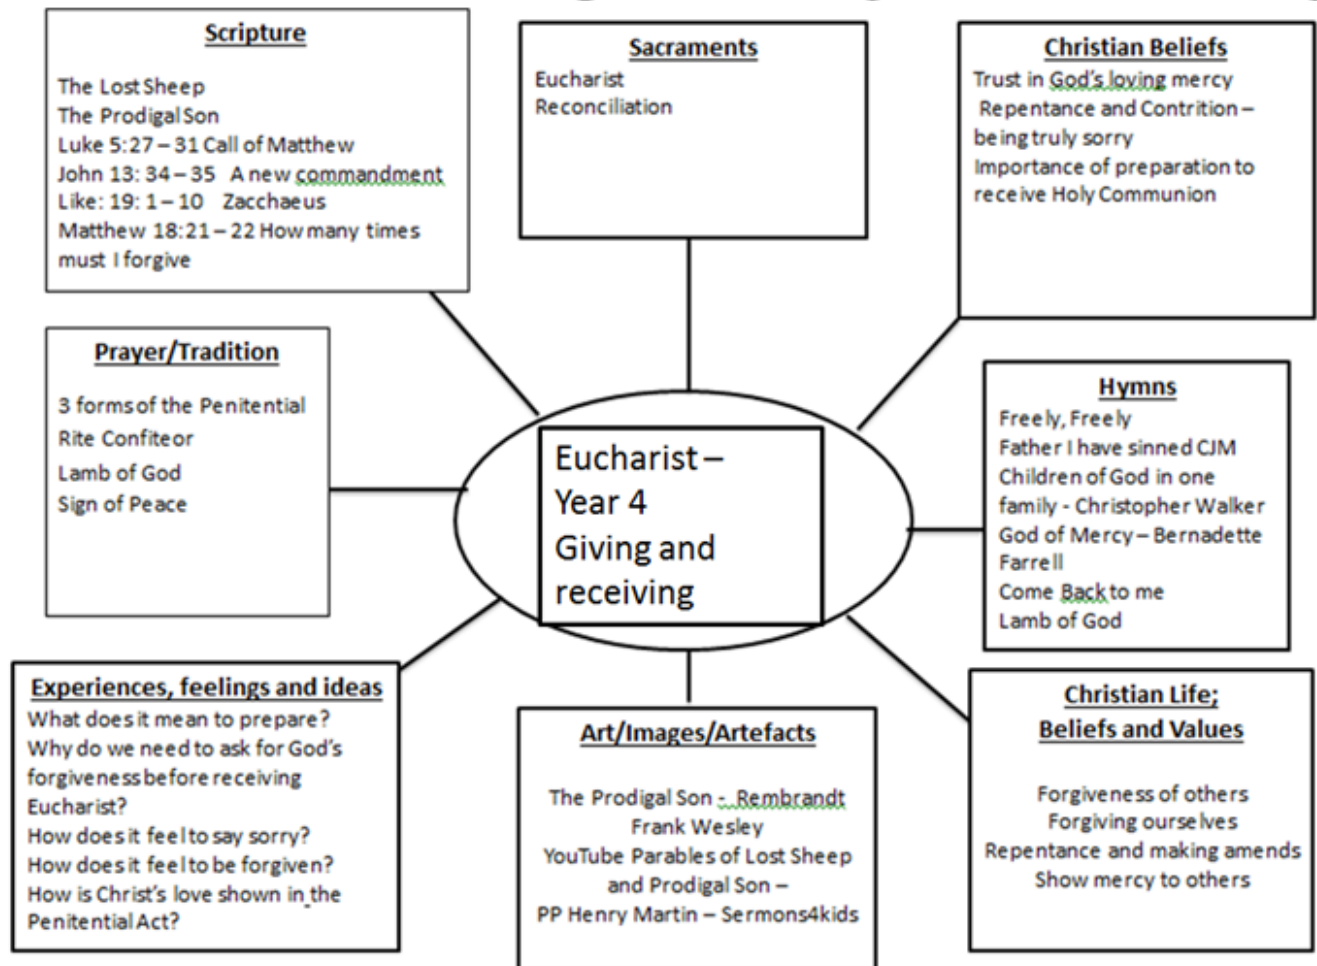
Scripture

The Lost Sheep
The Prodigal Son
Luke 5:27 – 31 Call of Matthew
John 13: 34 – 35 A new commandment
Like: 19: 1 – 10 Zacchaeus
Matthew 18:21 – 22 How many times must I forgive

Sacraments
Eucharist
Reconciliation

Christian Beliefs
Trust in God's loving mercy
Repentance and Contrition – being truly sorry
Importance of preparation to receive Holy Communion

Prayer/Tradition

3 forms of the Penitential Rite Confiteor
Lamb of God
Sign of Peace

Eucharist – Year 4 Giving and receiving

Hymns
Freely, Freely
Father I have sinned CJM
Children of God in one family - Christopher Walker
God of Mercy – Bernadette Farrell
Come Back to me
Lamb of God

Experiences, feelings and ideas
What does it mean to prepare?
Why do we need to ask for God's forgiveness before receiving Eucharist?
How does it feel to say sorry?
How does it feel to be forgiven?
How is Christ's love shown in the Penitential Act?

Art/Images/Artefacts

The Prodigal Son - Rembrandt
Frank Wesley
YouTube Parables of Lost Sheep and Prodigal Son –
PP Henry Martin – Sermons4kids

Christian Life;
Beliefs and Values

Forgiveness of others
Forgiving ourselves
Repentance and making amends
Show mercy to others